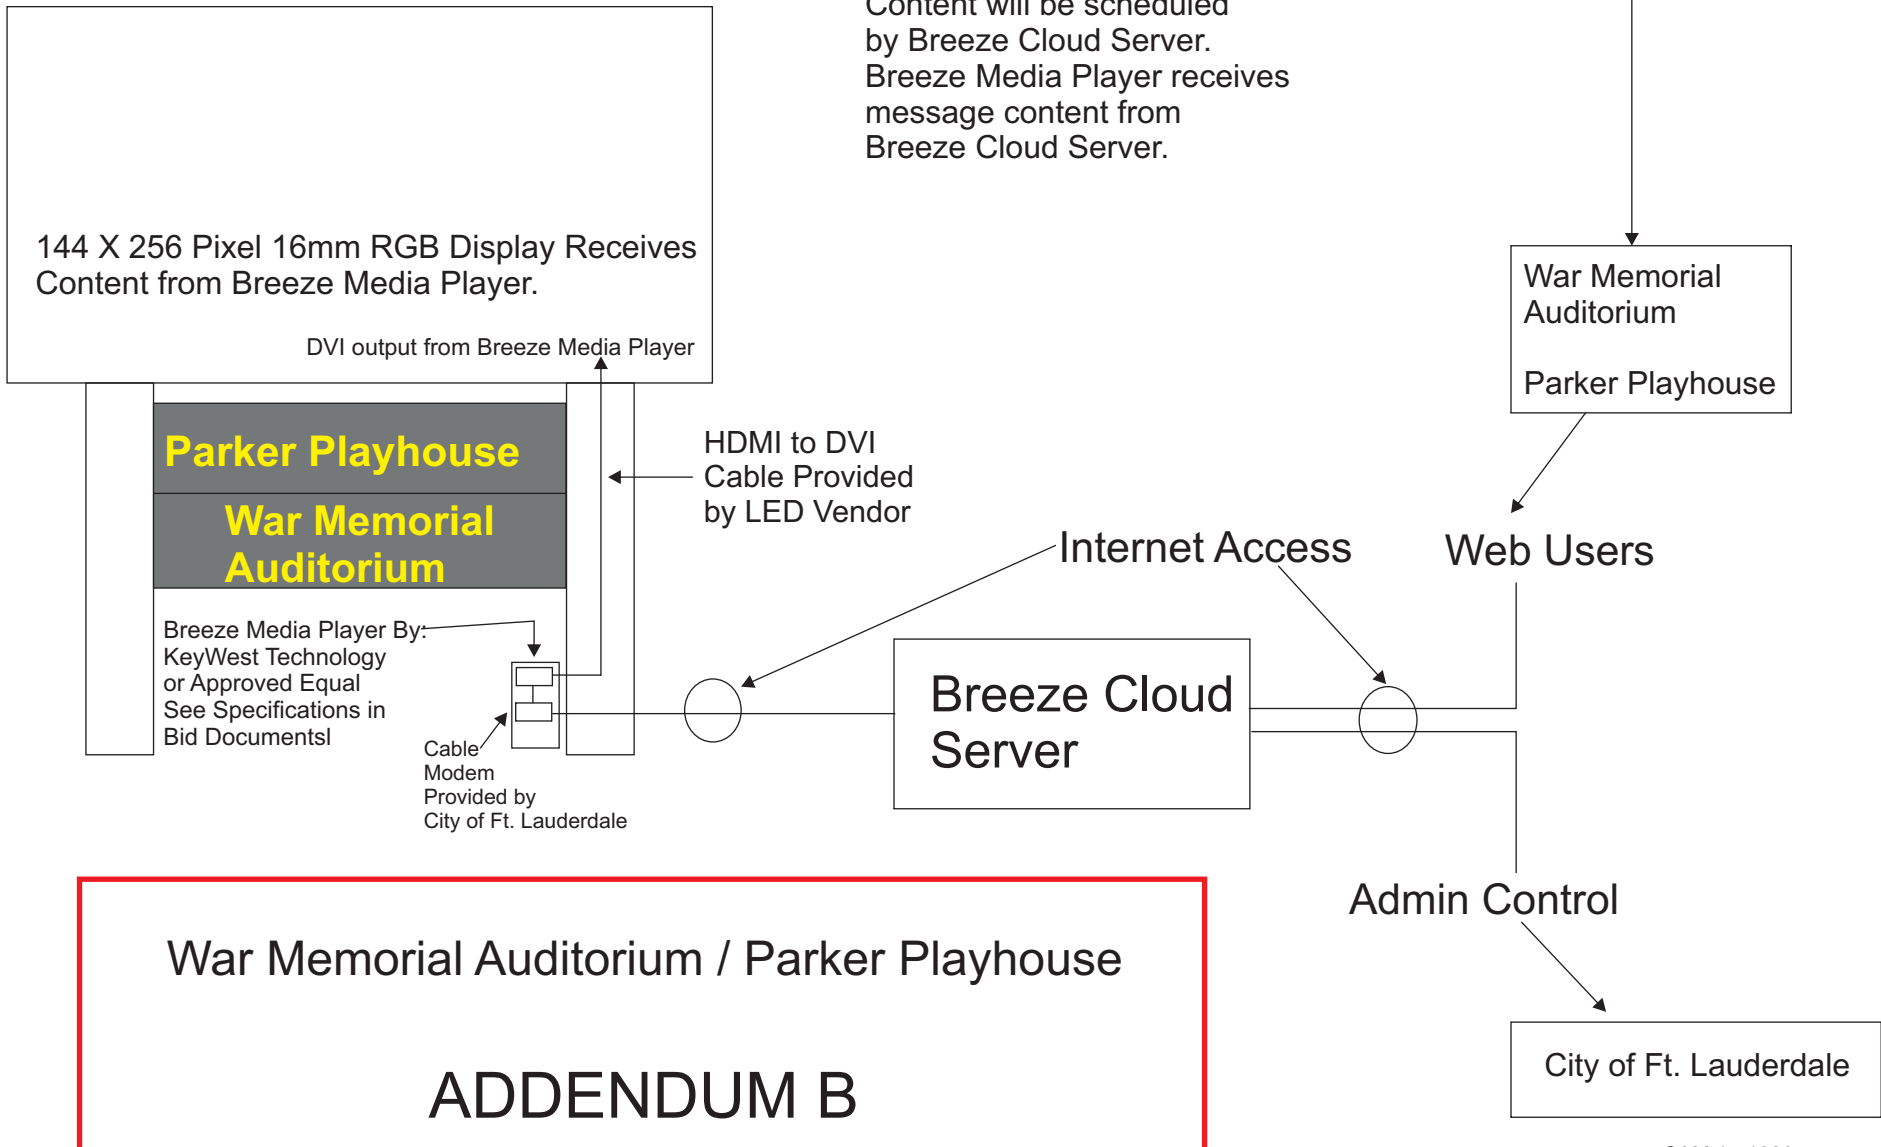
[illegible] will be scheduled by Breeze Cloud Server. Breeze Media Player receives message content from Breeze Cloud Server.

144 X 256 Pixel 16mm RGB Display Receives Content from Breeze Media Player.

DVI output from Breeze Media Player

War Memorial Auditorium

Parker Playhouse

Parker Playhouse

War Memorial Auditorium

HDMI to DVI Cable Provided by LED Vendor

Internet Access

Web Users

Breeze Media Player By: KeyWest Technology or Approved Equal See Specifications in Bid Documentsl

Cable Modem Provided by City of Ft. Lauderdale

Breeze Cloud Server

Admin Control

War Memorial Auditorium / Parker Playhouse

ADDENDUM B

City of Ft. Lauderdale